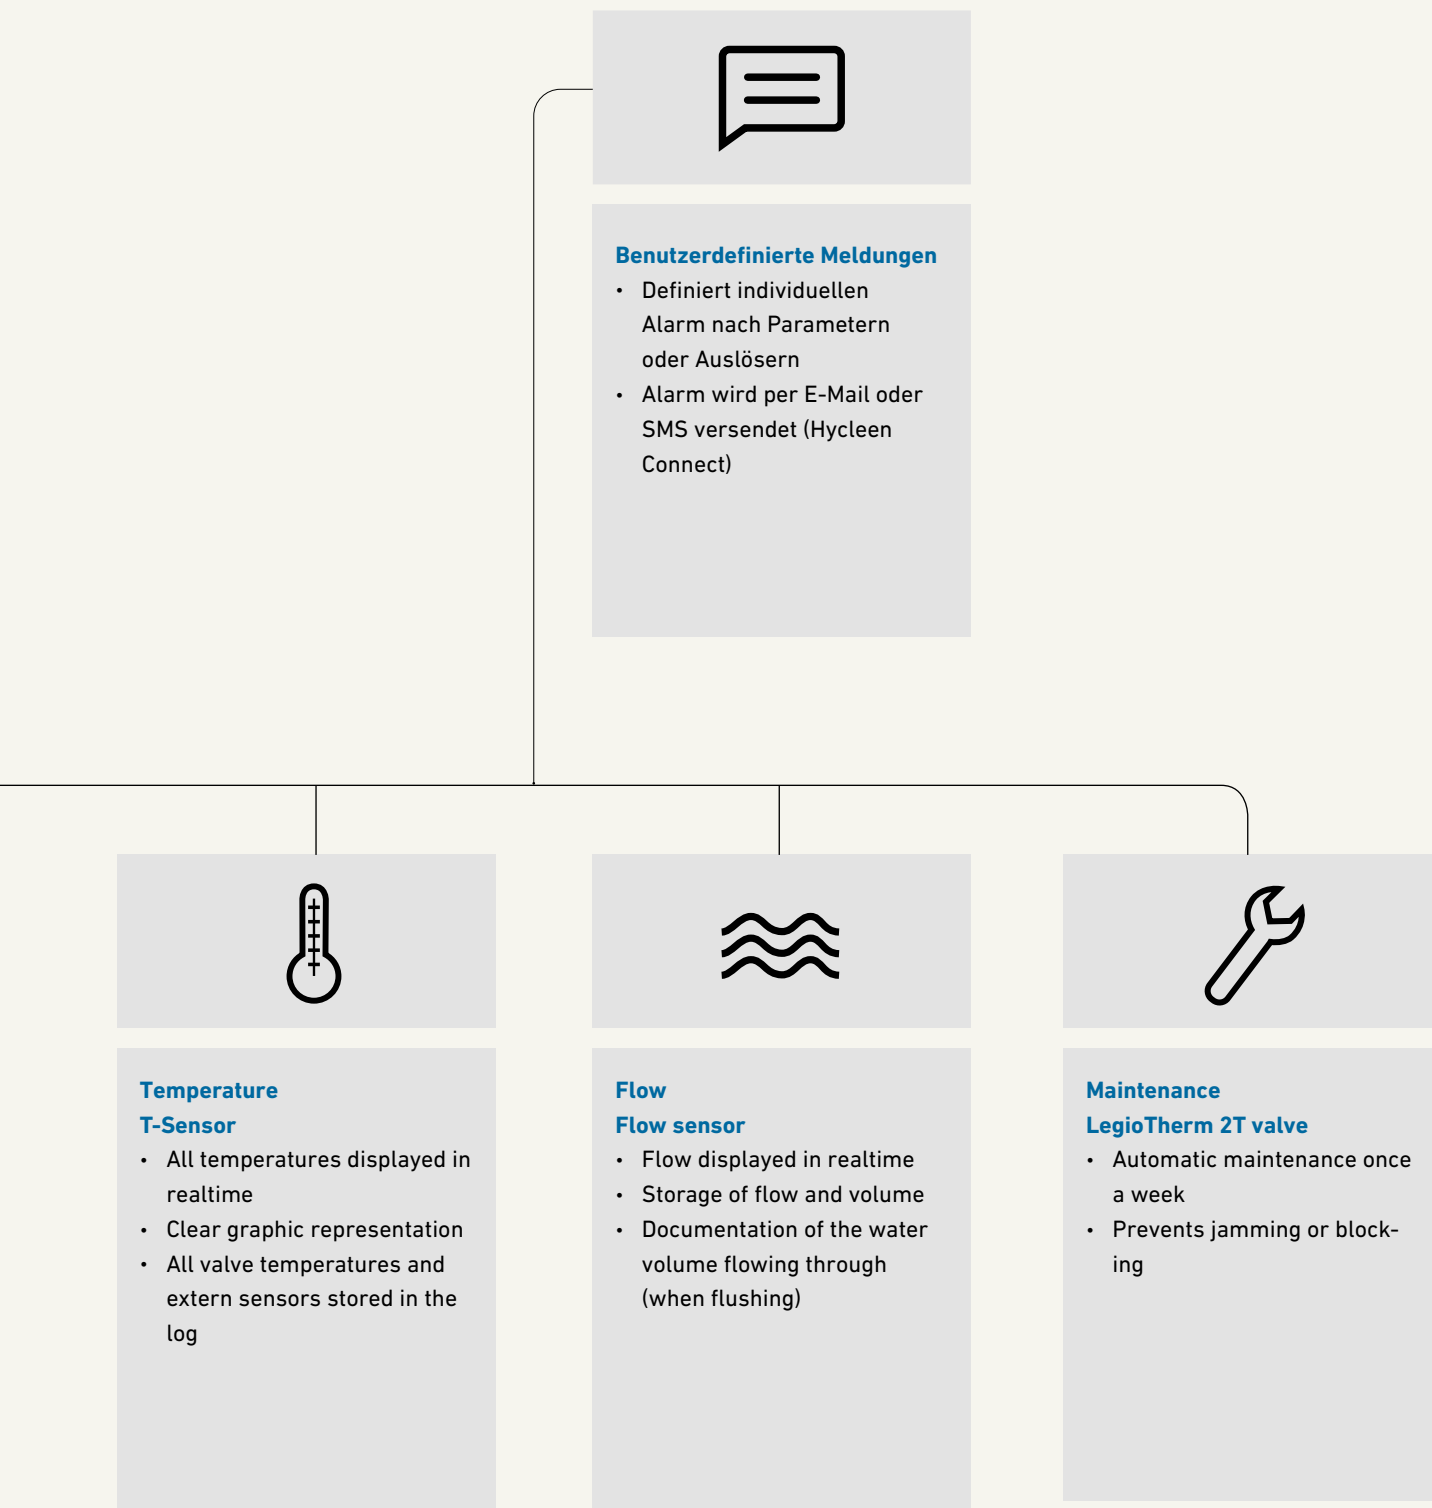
**Benutzerdefinierte Meldungen**
- Definiert individuellen Alarm nach Parametern oder Auslösern
- Alarm wird per E-Mail oder SMS versendet (Hycleen Connect)

**Temperature**
**T-Sensor**
- All temperatures displayed in realtime
- Clear graphic representation
- All valve temperatures and extern sensors stored in the log

**Flow**
**Flow sensor**
- Flow displayed in realtime
- Storage of flow and volume
- Documentation of the water volume flowing through (when flushing)

**Maintenance**
**LegioTherm 2T valve**
- Automatic maintenance once a week
- Prevents jamming or blocking